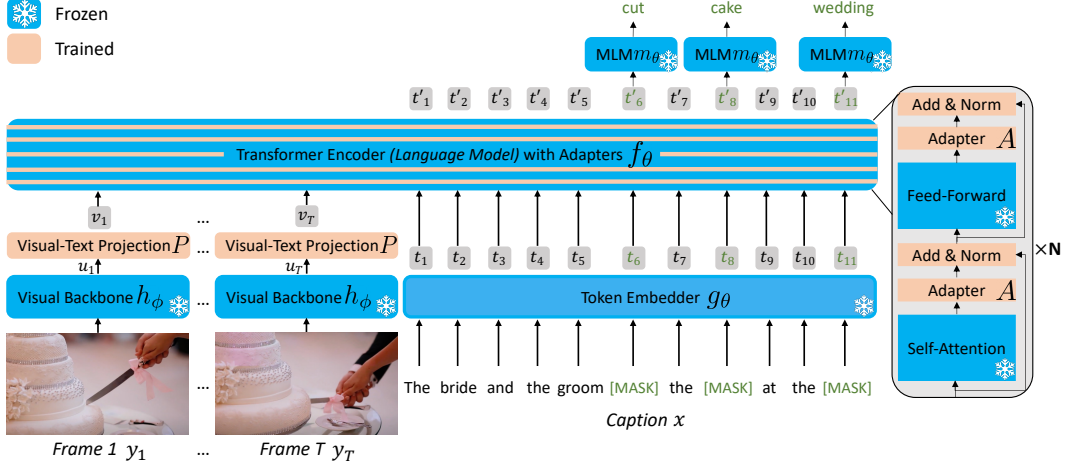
Frozen
Trained

cut cake wedding
MLM $m_\theta$ MLM $m_\theta$ MLM $m_\theta$

$t'_1$ $t'_2$ $t'_3$ $t'_4$ $t'_5$ $t'_6$ $t'_7$ $t'_8$ $t'_9$ $t'_{10}$ $t'_{11}$

Transformer Encoder *(Language Model)* with Adapters $f_\theta$

$v_1$ ... $v_T$

Visual-Text Projection $P$ ... Visual-Text Projection $P$

$u_1$ $u_T$

Visual Backbone $h_\phi$ ... Visual Backbone $h_\phi$

$t_1$ $t_2$ $t_3$ $t_4$ $t_5$ $t_6$ $t_7$ $t_8$ $t_9$ $t_{10}$ $t_{11}$

Token Embedder $g_\theta$

... The bride and the groom [MASK] the [MASK] at the [MASK]

*Frame 1* $y_1$ ... *Frame T* $y_T$

*Caption* $x$

Add & Norm
Adapter $A$
Feed-Forward
Add & Norm
Adapter $A$
Self-Attention
×N